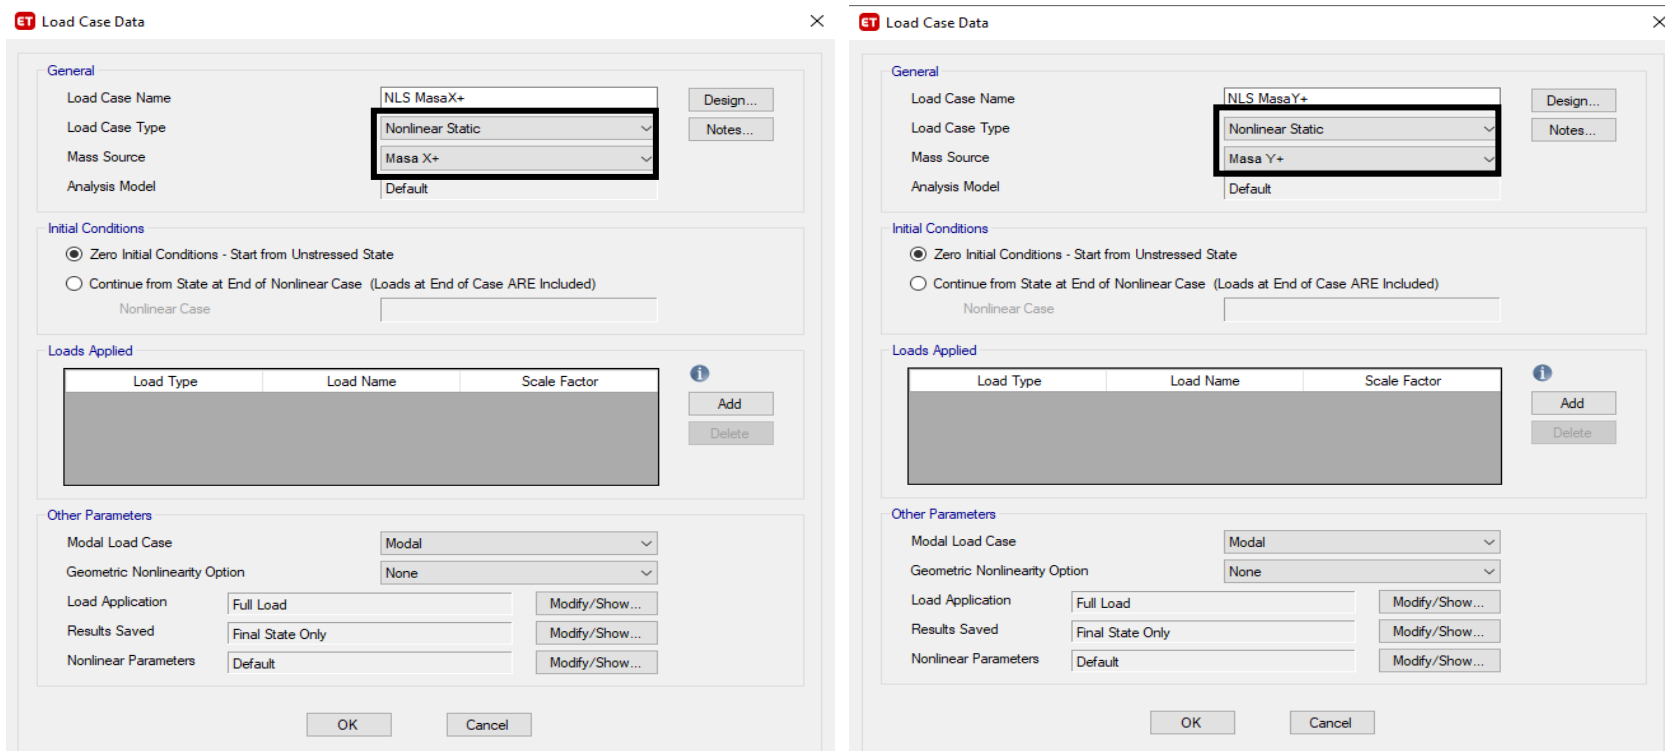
ET Load Case Data
×

General
Load Case Name NLS MasaX+
Load Case Type Nonlinear Static
Mass Source Masa X+
Analysis Model Default
Design...
Notes...

Initial Conditions
Zero Initial Conditions - Start from Unstressed State
Continue from State at End of Nonlinear Case (Loads at End of Case ARE Included)
Nonlinear Case

Loads Applied
| Load Type | Load Name | Scale Factor |
|---|---|---|

Add
Delete

Other Parameters
Modal Load Case Modal
Geometric Nonlinearity Option None
Load Application Full Load Modify/Show...
Results Saved Final State Only Modify/Show...
Nonlinear Parameters Default Modify/Show...

OK Cancel

ET Load Case Data
×

General
Load Case Name NLS MasaY+
Load Case Type Nonlinear Static
Mass Source Masa Y+
Analysis Model Default
Design...
Notes...

Initial Conditions
Zero Initial Conditions - Start from Unstressed State
Continue from State at End of Nonlinear Case (Loads at End of Case ARE Included)
Nonlinear Case

Loads Applied
| Load Type | Load Name | Scale Factor |
|---|---|---|

Add
Delete

Other Parameters
Modal Load Case Modal
Geometric Nonlinearity Option None
Load Application Full Load Modify/Show...
Results Saved Final State Only Modify/Show...
Nonlinear Parameters Default Modify/Show...

OK Cancel